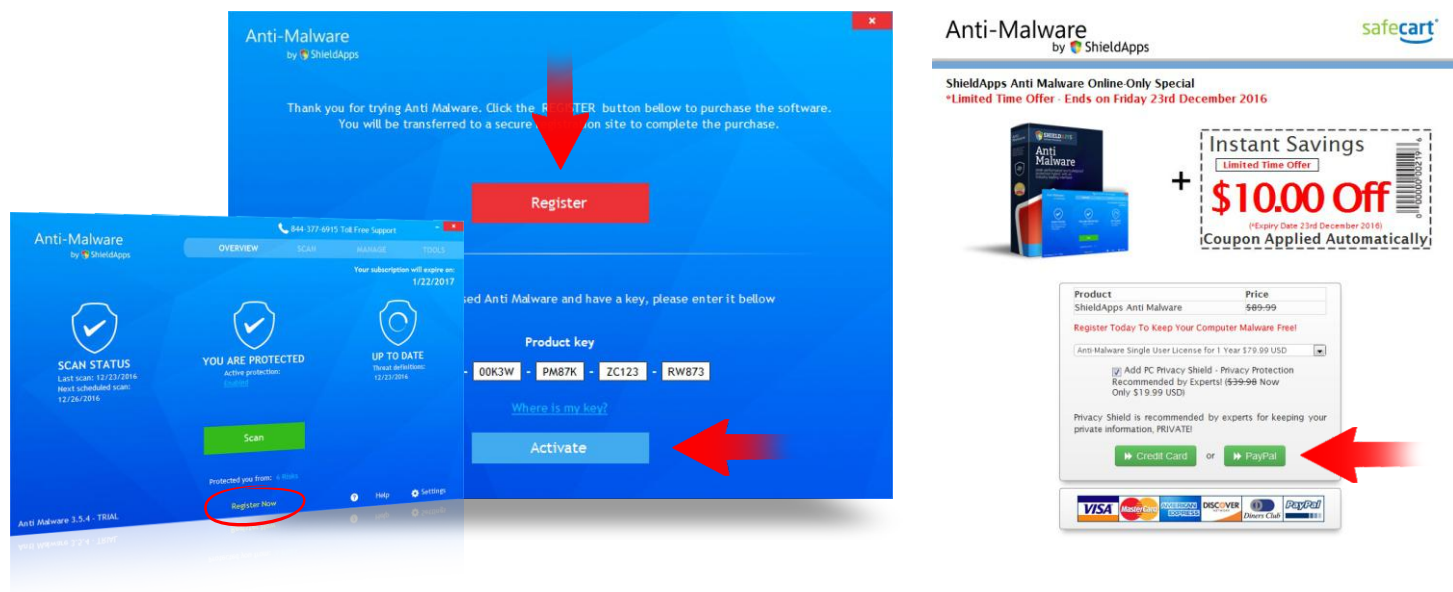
Anti-Malware
by ShieldApps

Thank you for trying Anti Malware. Click the R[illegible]TER button bellow to purchase the software. You will be transferred to a secure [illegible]ion site to complete the purchase.

Register

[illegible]sed Anti Malware and have a key, please enter it bellow

Product key

00K3W - PM87K - ZC123 - RW873

Where is my key?

Activate

Anti-Malware
by ShieldApps

844-377-6915 Toll Free Support

OVERVIEW SCAN MANAGE TOOLS

Your subscription will expire on:
1/22/2017

SCAN STATUS
Last scan: 12/23/2016
Next scheduled scan: 12/26/2016

YOU ARE PROTECTED
Active protection:
Enabled

UP TO DATE
Threat definitions:
12/23/2016

Scan

Protected you from: 4 Risks

Register Now

Help Settings

Anti Malware 3.5.4 - TRIAL

Anti-Malware
by ShieldApps

safecart

ShieldApps Anti Malware Online-Only Special
*Limited Time Offer - Ends on Friday 23rd December 2016

Anti Malware

+

Instant Savings
Limited Time Offer
$10.00 Off
(*Expiry Date 23rd December 2016)
Coupon Applied Automatically

| Product | Price |
|---|---|
| ShieldApps Anti Malware | $89.99 |

Register Today To Keep Your Computer Malware Free!

Anti-Malware Single User License for 1 Year $79.99 USD

Add PC Privacy Shield - Privacy Protection Recommended by Experts! ($39.98 Now Only $19.99 USD)

Privacy Shield is recommended by experts for keeping your private information, PRIVATE!

Credit Card or PayPal

VISA MasterCard AMERICAN EXPRESS DISCOVER Diners Club PayPal